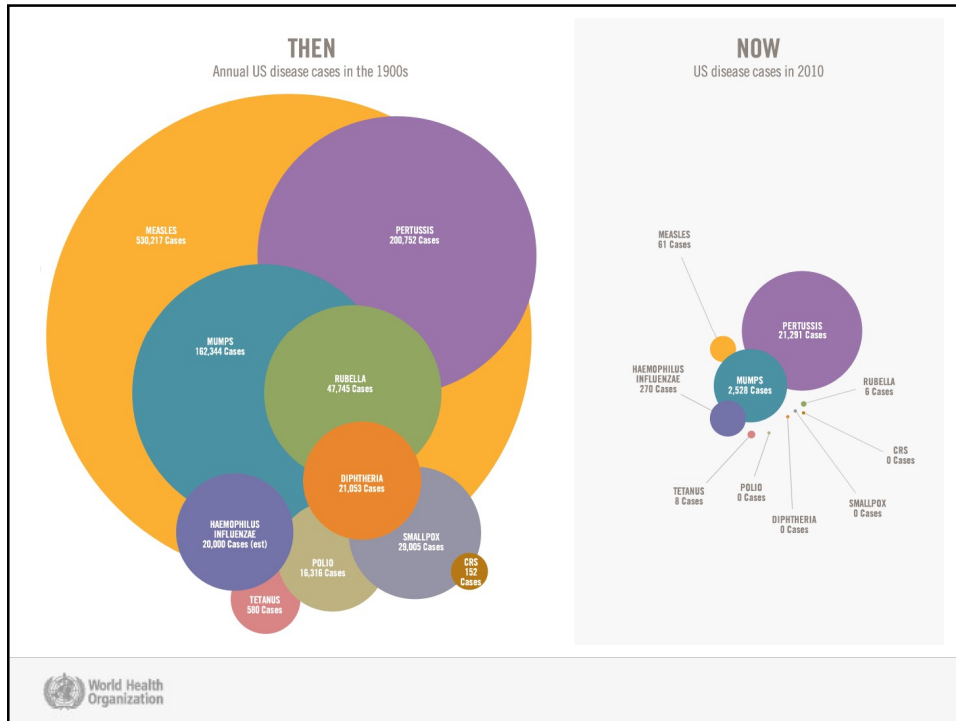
THEN
Annual US disease cases in the 1900s

MEASLES
530,217 Cases

PERTUSSIS
200,752 Cases

MUMPS
162,344 Cases

RUBELLA
47,745 Cases

DIPHTHERIA
21,053 Cases

HAEMOPHILUS INFLUENZAE
20,000 Cases (est)

SMALLPOX
29,005 Cases

POLIO
16,316 Cases

CRS
152 Cases

TETANUS
580 Cases

NOW
US disease cases in 2010

MEASLES
61 Cases

PERTUSSIS
21,291 Cases

HAEMOPHILUS INFLUENZAE
270 Cases

MUMPS
2,528 Cases

RUBELLA
6 Cases

CRS
0 Cases

TETANUS
8 Cases

POLIO
0 Cases

SMALLPOX
0 Cases

DIPHTHERIA
0 Cases

World Health Organization